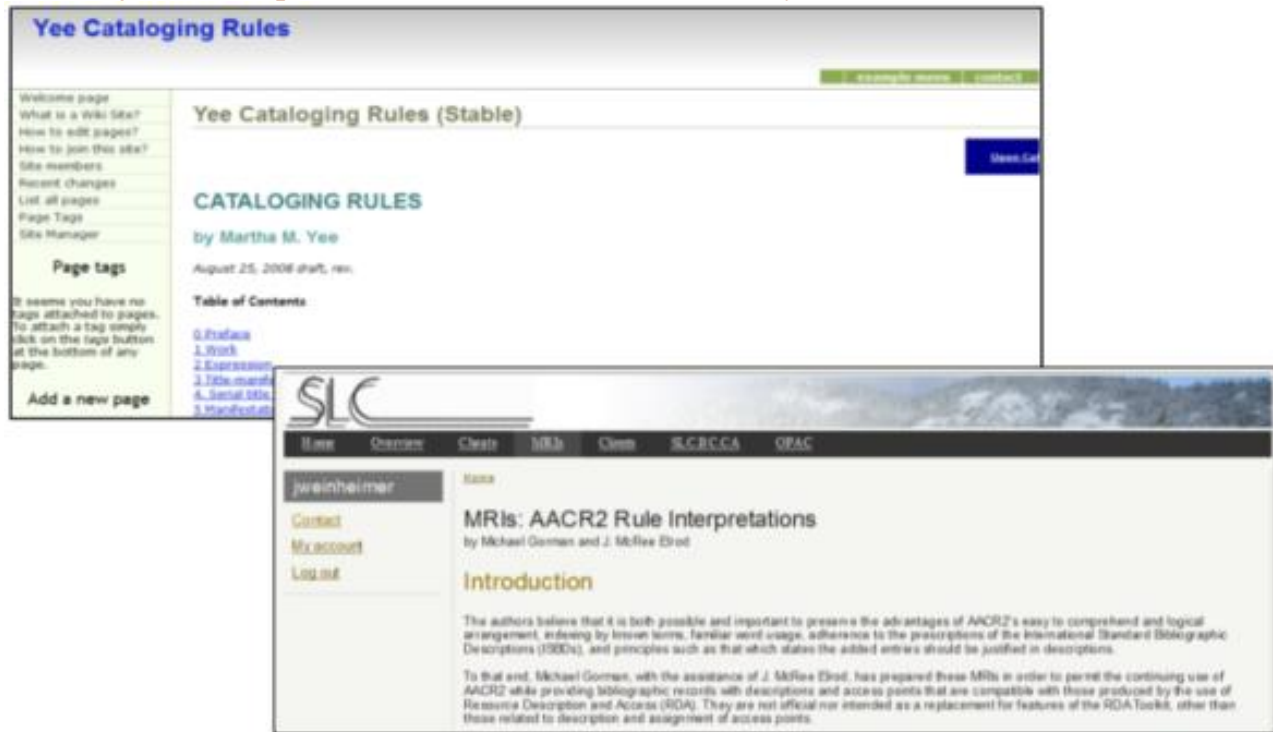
Yee Cataloging Rules

example menu | contact

Welcome page
What is a Wiki Site?
How to edit pages?
How to join this site?
Site members
Recent changes
List all pages
Page Tags
Site Manager

Page tags

It seems you have no tags attached to pages. To attach a tag simply click on the tags button at the bottom of any page.

Add a new page

Yee Cataloging Rules (Stable)

Open Cat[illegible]

CATALOGING RULES

by Martha M. Yee

August 25, 2008 draft, rev.

Table of Contents

0.Preface
1.Work
2.Expression
3.Title manif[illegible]
4. Serial title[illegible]
5.Manifestati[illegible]

SLC

Home Overview Clients MRIs Clients SLCBCCA OPAC

jweinheimer

Contact
My account
Log out

Home

MRIs: AACR2 Rule Interpretations
by Michael Gorman and J. McRee Elrod

Introduction

The authors believe that it is both possible and important to preserve the advantages of AACR2's easy to comprehend and logical arrangement, indexing by known terms, familiar word usage, adherence to the prescriptions of the International Standard Bibliographic Descriptions (ISBDs), and principles such as that which states the added entries should be justified in descriptions.

To that end, Michael Gorman, with the assistance of J. McRee Elrod, has prepared these MRIs in order to permit the continuing use of AACR2 while providing bibliographic records with descriptions and access points that are compatible with those produced by the use of Resource Description and Access (RDA). They are not official nor intended as a replacement for features of the RDA Toolkit, other than those related to description and assignment of access points.